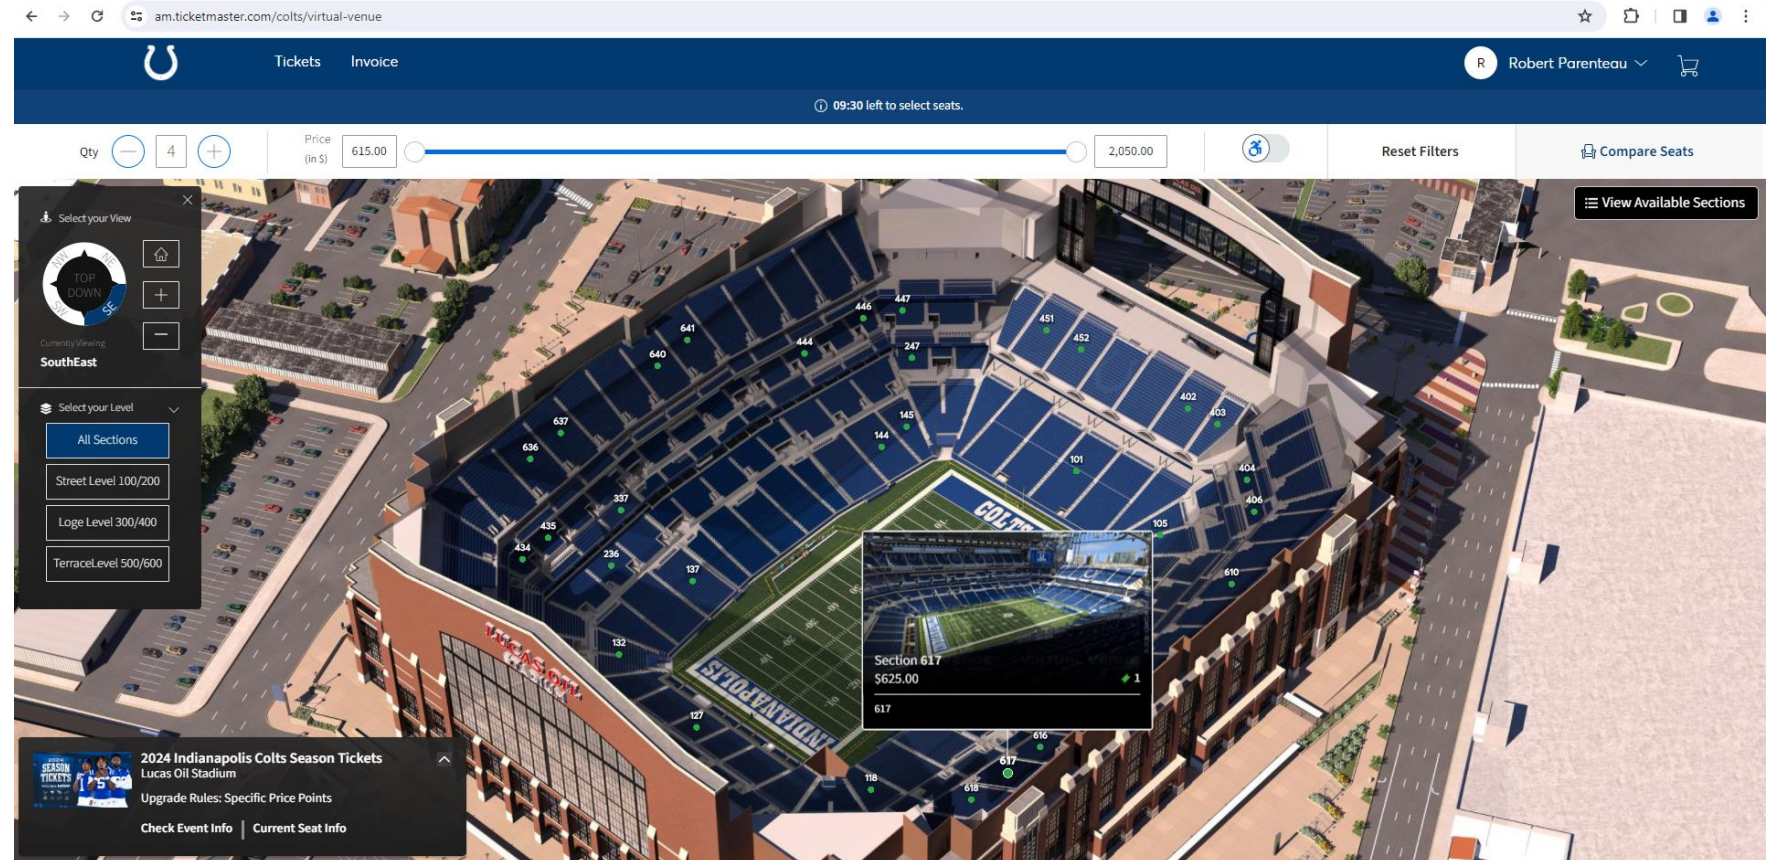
am.ticketmaster.com/colts/virtual-venue

Tickets Invoice

R Robert Parenteau

09:30 left to select seats.

Qty 4 Price (in $) 615.00 2,050.00

Reset Filters

Compare Seats

View Available Sections

Select your View

NW NE SE SW

TOP DOWN

Currently Viewing

SouthEast

Select your Level

All Sections

Street Level 100/200

Loge Level 300/400

TerraceLevel 500/600

446 447 641 444 247 451 452 640 402 403 145 637 144 636 101 404 337 406 435 105 434 236 137 610 132 127 616 617 118 618

COLTS

INDIANAPOLIS

LUCAS OIL STADIUM

Section 617
$625.00
1
617

2024 SEASON TICKETS

2024 Indianapolis Colts Season Tickets
Lucas Oil Stadium

Upgrade Rules: Specific Price Points

Check Event Info | Current Seat Info